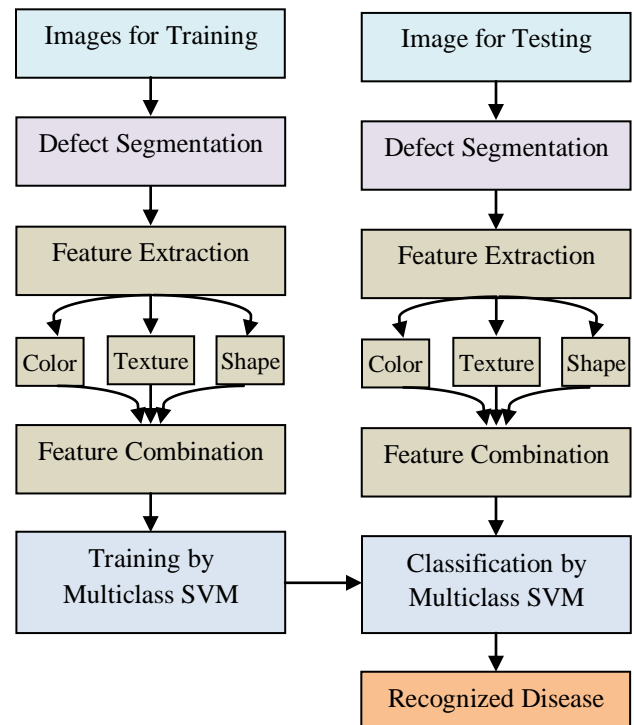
Images for Training

Defect Segmentation

Feature Extraction

Color

Texture

Shape

Feature Combination

Training by Multiclass SVM

Image for Testing

Defect Segmentation

Feature Extraction

Color

Texture

Shape

Feature Combination

Classification by Multiclass SVM

Recognized Disease